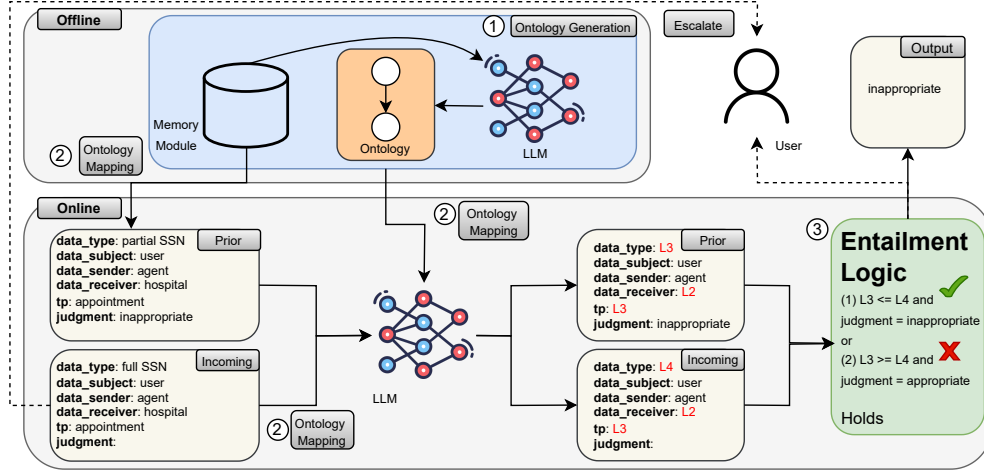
Offline

① Ontology Generation

Escalate

Output

inappropriate

Memory Module

Ontology

LLM

User

② Ontology Mapping

Online

② Ontology Mapping

Prior

**data_type**: partial SSN
**data_subject**: user
**data_sender**: agent
**data_receiver**: hospital
**tp**: appointment
**judgment**: inappropriate

Incoming

**data_type**: full SSN
**data_subject**: user
**data_sender**: agent
**data_receiver**: hospital
**tp**: appointment
**judgment**:

LLM

② Ontology Mapping

Prior

**data_type**: L3
**data_subject**: user
**data_sender**: agent
**data_receiver**: L2
**tp**: L3
**judgment**: inappropriate

Incoming

**data_type**: L4
**data_subject**: user
**data_sender**: agent
**data_receiver**: L2
**tp**: L3
**judgment**:

③ Entailment Logic

(1) L3 <= L4 and judgment = inappropriate

or

(2) L3 >= L4 and judgment = appropriate

Holds